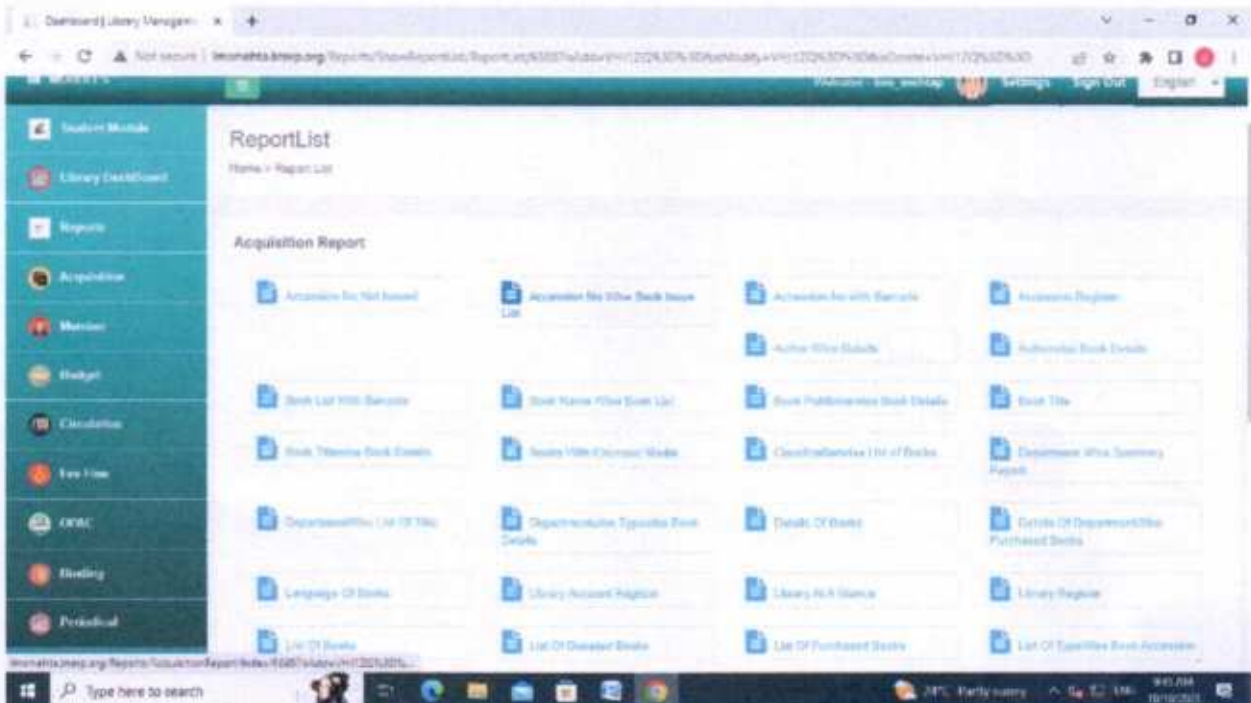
Dashboard | Library Managem ×

Not secure | lmsmehta.bmsp.org/Reports/ShowReportList/ReportList/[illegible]

Welcome - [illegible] Settings Sign Out English

Student Module
Library Dashboard
Reports
Acquisition
Member
Budget
Circulation
Fee Fine
OPAC
Binding
Periodical

ReportList

Home > Report List

Acquisition Report

Accession No Not Issued
Accession No Wise Book Issue List
Accession No with Barcode
Accession Register
Author Wise Details
Authorwise Book Details
Book List With Barcode
Book Name Wise Book List
Book Publisherwise Book Details
Book Title
Book Titlewise Book Details
Books With Discount Mode
Classificationwise List of Books
Department Wise Summary Report
DepartmentWise List Of Title
Departmentwise Typewise Book Details
Details Of Books
Details Of DepartmentWise Purchased Books
Language Of Books
Library Account Register
Library At A Glance
Library Register
List Of Books
List Of Donated Books
List Of Purchased Books
List Of TypeWise Book Accession

lmsmehta.bmsp.org/Reports/AcquisitionReport/Index/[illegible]

Type here to search

28°C Partly sunny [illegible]